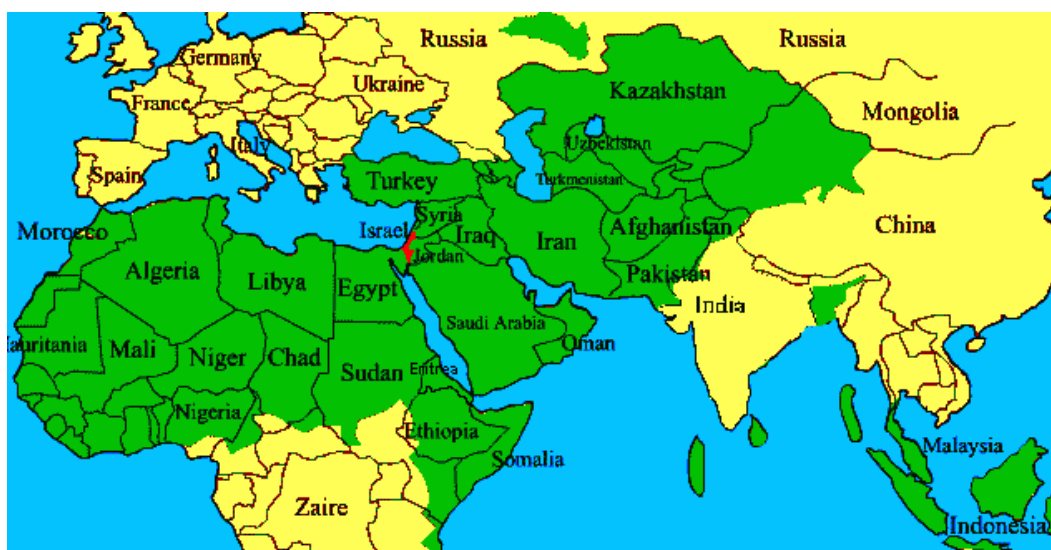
Russia
Russia
Germany
Ukraine
Kazakhstan
Mongolia
France
Italy
Uzbekistan
Spain
Turkey
Turkmenistan
Morocco
Syria
Israel
Iraq
Iran
Afghanistan
China
Algeria
Libya
Jordan
Egypt
Pakistan
India
Saudi Arabia
lauritania
Mali
Niger
Chad
Oman
Sudan
Eritrea
Nigeria
Ethiopia
Malaysia
Somalia
Zaire
Indonesia